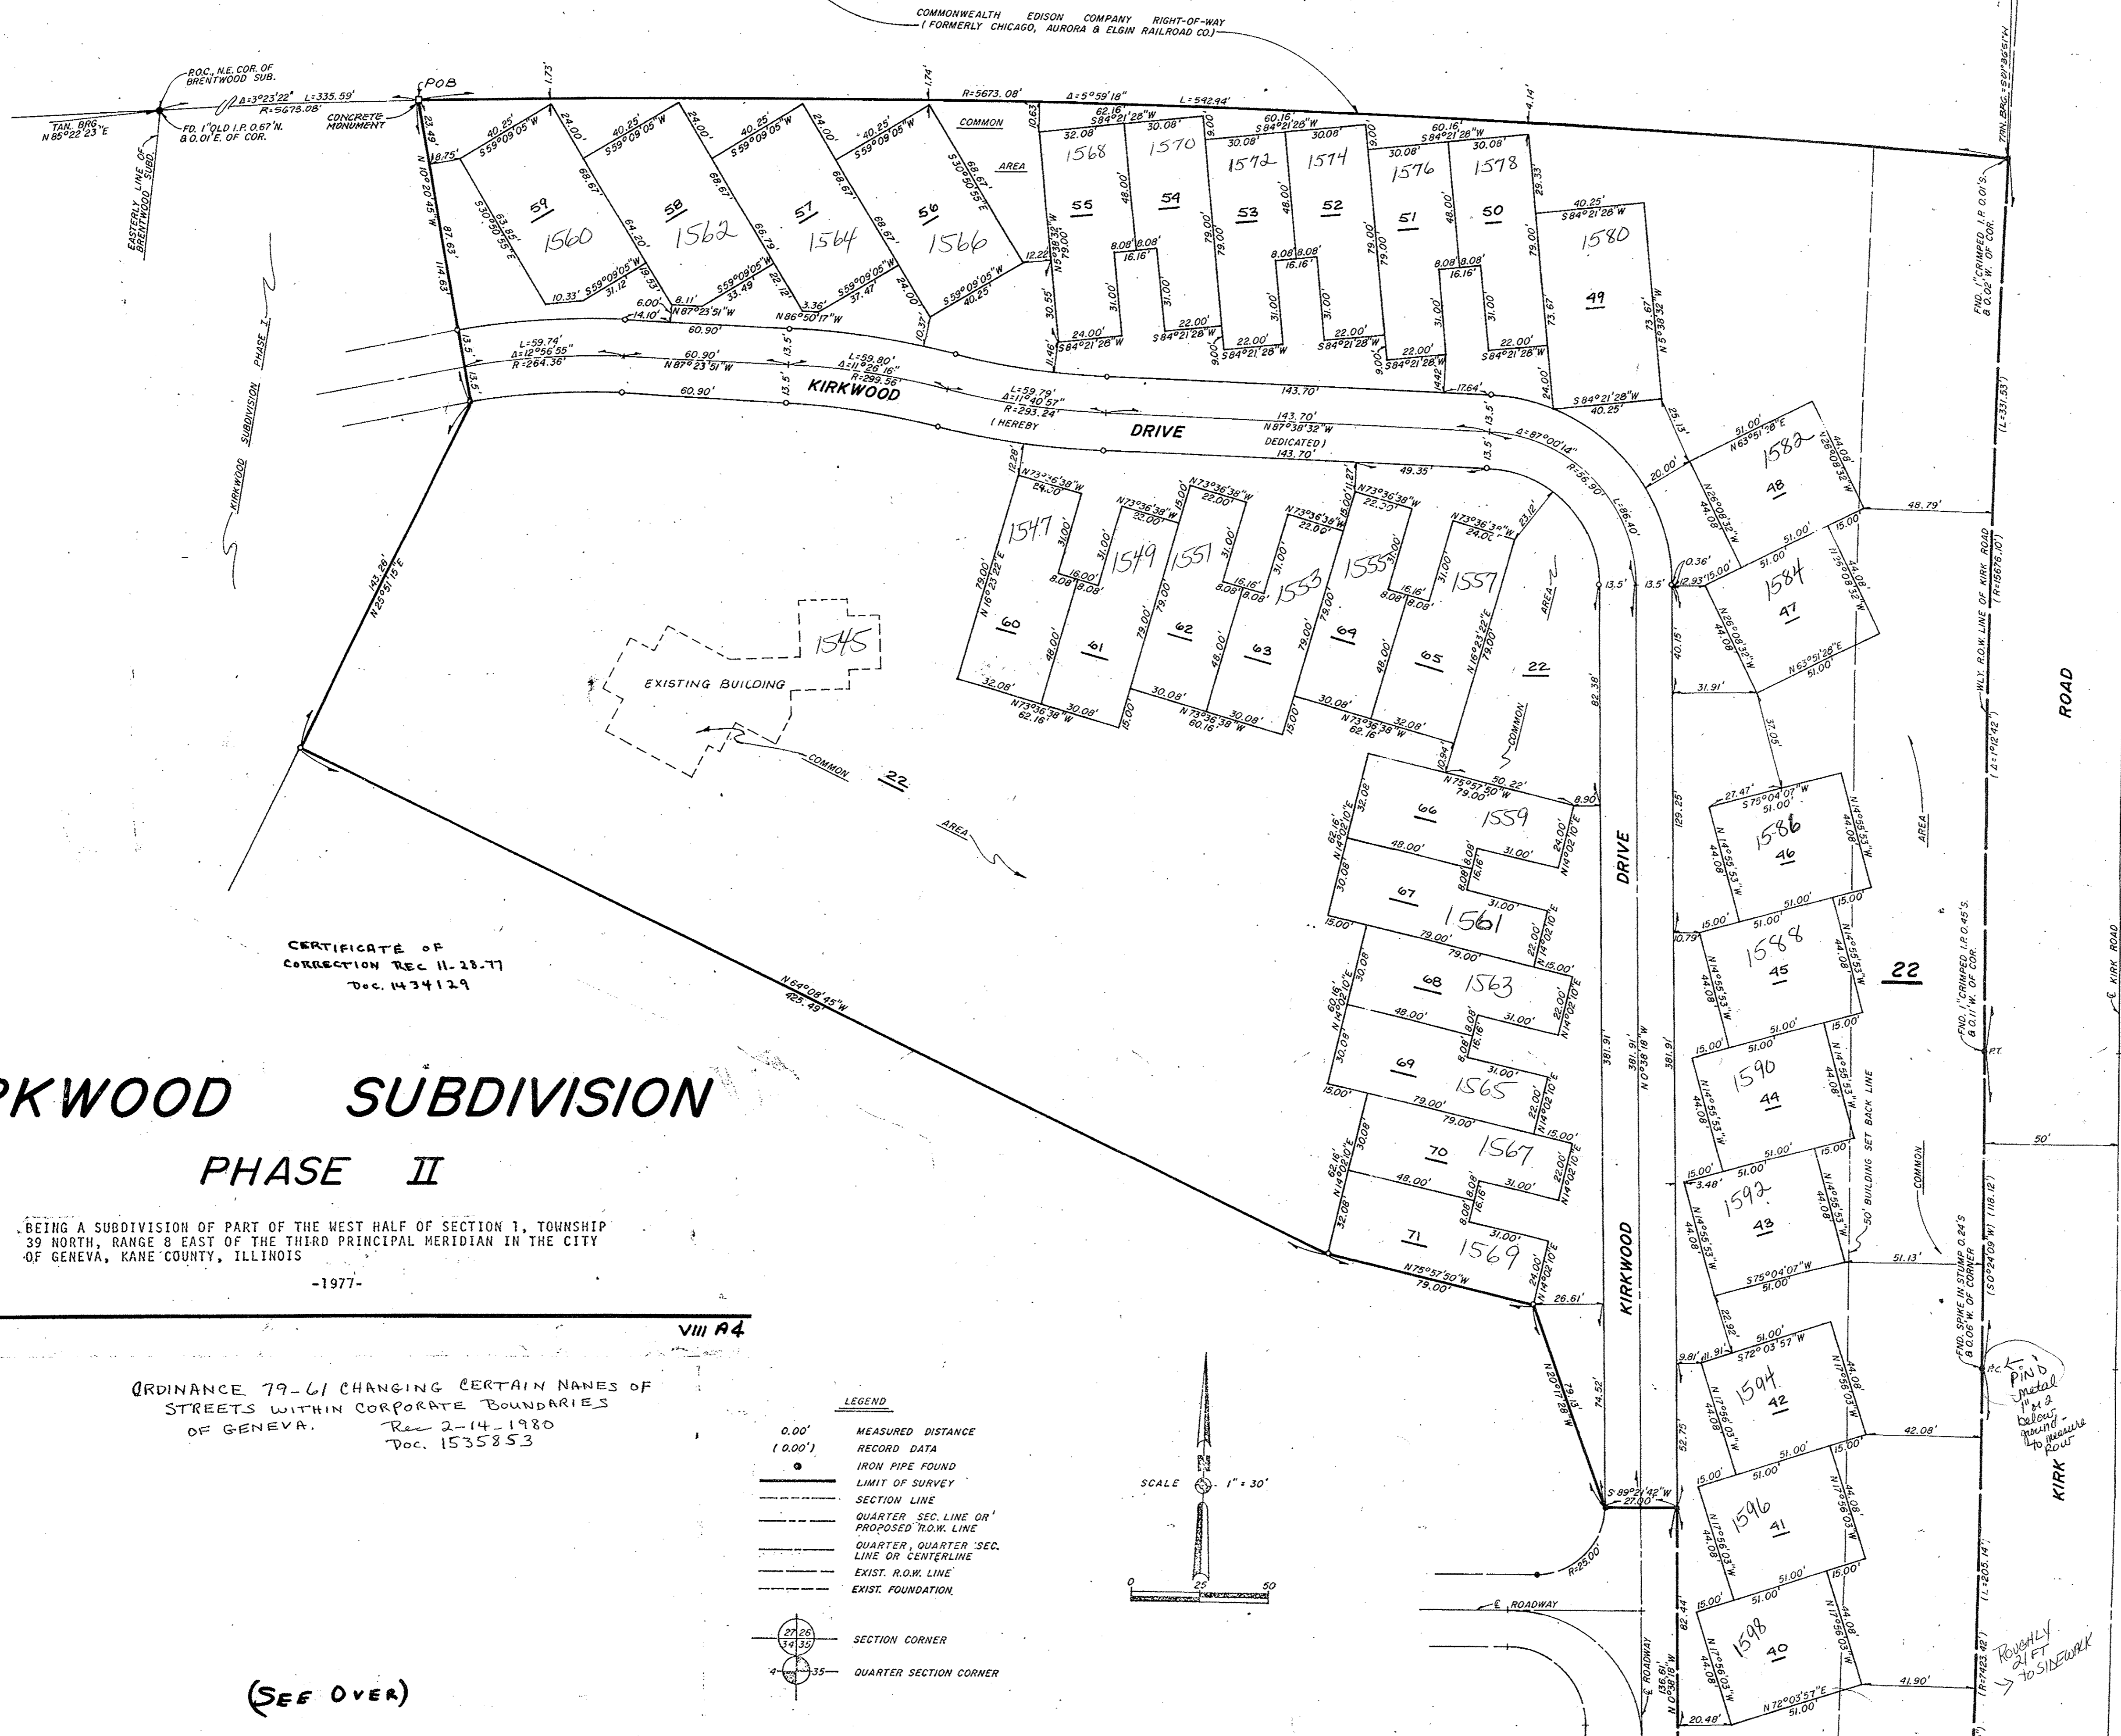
COMMONWEALTH EDISON COMPANY RIGHT-OF-WAY
(FORMERLY CHICAGO, AURORA & ELGIN RAILROAD CO.)

P.O.C. N.E. COR. OF BRENTWOOD SUB.

TAN. BRG. N 86°22'23"E

FD. 1" OLD I.P. 0.67'N. & 0.01'E. OF COR.

EASTERLY LINE OF BRENTWOOD SUBD.

POB

CONCRETE MONUMENT

$\Delta$=3°23'22" L=335.59' R=5673.08'

R=5673.08' $\Delta$=5°59'18" L=542.94'

COMMON AREA

59 1560
58 1562
57 1564
56 1566
55 1568
54 1570
53 1572
52 1574
51 1576
50 1578
49 1580
48 1582
47 1584
46 1586
45 1588
44 1590
43 1592
42 1594
41 1596
40 1598

60 1547
61 1549
62 1551
63 1553
64 1555
65 1557
66 1559
67 1561
68 1563
69 1565
70 1567
71 1569

1545
EXISTING BUILDING

COMMON 22 AREA

KIRKWOOD DRIVE
(HEREBY DEDICATED)

KIRKWOOD SUBDIVISION PHASE I

KIRKWOOD DRIVE

N 64°08'45"W 425.49'

143.26' N 25°51'15"E

CERTIFICATE OF CORRECTION REC 11-28-77 DOC. 1434129

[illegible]RKWOOD SUBDIVISION

PHASE II

BEING A SUBDIVISION OF PART OF THE WEST HALF OF SECTION 1, TOWNSHIP 39 NORTH, RANGE 8 EAST OF THE THIRD PRINCIPAL MERIDIAN IN THE CITY OF GENEVA, KANE COUNTY, ILLINOIS

-1977-

VIII A4

ORDINANCE 79-61 CHANGING CERTAIN NANES OF STREETS WITHIN CORPORATE BOUNDARIES OF GENEVA. Rec 2-14-1980 Doc. 1535853

LEGEND
0.00' MEASURED DISTANCE
(0.00') RECORD DATA
IRON PIPE FOUND
LIMIT OF SURVEY
SECTION LINE
QUARTER SEC. LINE OR PROPOSED R.O.W. LINE
QUARTER, QUARTER SEC. LINE OR CENTERLINE
EXIST. R.O.W. LINE
EXIST. FOUNDATION
SECTION CORNER
QUARTER SECTION CORNER

SCALE 1" = 30'
0 25 50

(SEE OVER)

℄ ROADWAY

50' BUILDING SET BACK LINE

COMMON AREA 22

WLY. R.O.W. LINE OF KIRK ROAD

KIRK ROAD

℄ KIRK ROAD

FND. 1" CRIMPED I.P. 0.01'S. & 0.02'W. OF COR.

FND. 1" CRIMPED I.P. 0.45'S. & 0.11'W. OF COR.

FND. SPIKE IN STUMP 0.24'S & 0.06'W. OF CORNER

PIN'D metal 1" or 2 below ground to measure ROW

ROUGHLY 21 FT TO SIDEWALK

TAN. BRG. = S 1°36'51"W

50'